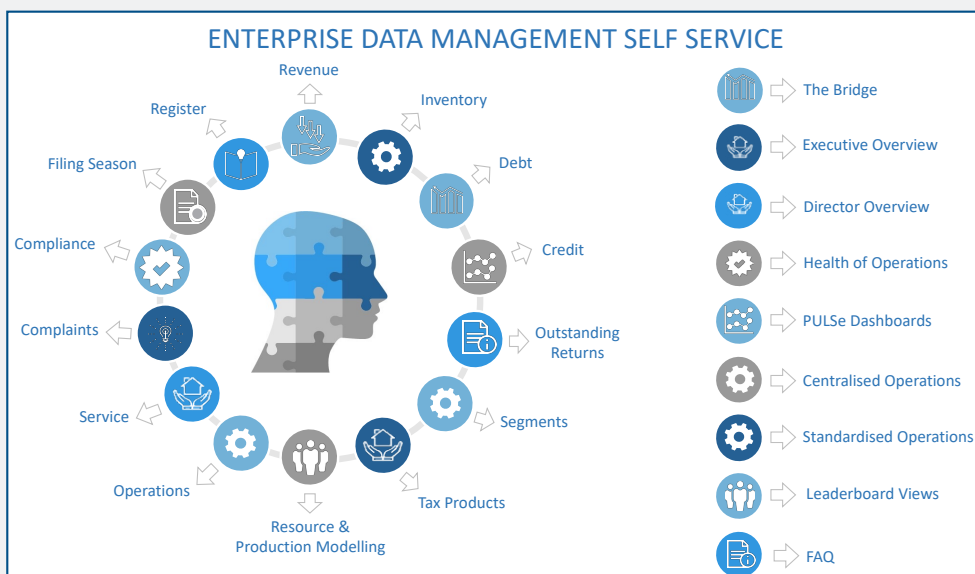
ENTERPRISE DATA MANAGEMENT SELF SERVICE

Revenue

Inventory

Debt

Credit

Outstanding Returns

Segments

Tax Products

Resource & Production Modelling

Operations

Service

Complaints

Compliance

Filing Season

Register

The Bridge

Executive Overview

Director Overview

Health of Operations

PULSe Dashboards

Centralised Operations

Standardised Operations

Leaderboard Views

FAQ